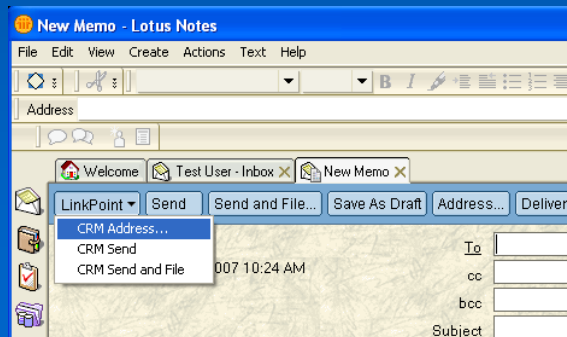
New Memo - Lotus Notes

File Edit View Create Actions Text Help

B I

Address

Welcome Test User - Inbox New Memo

LinkPoint Send Send and File... Save As Draft Address... Deliver

CRM Address...
CRM Send
CRM Send and File

007 10:24 AM

To
cc
bcc
Subject